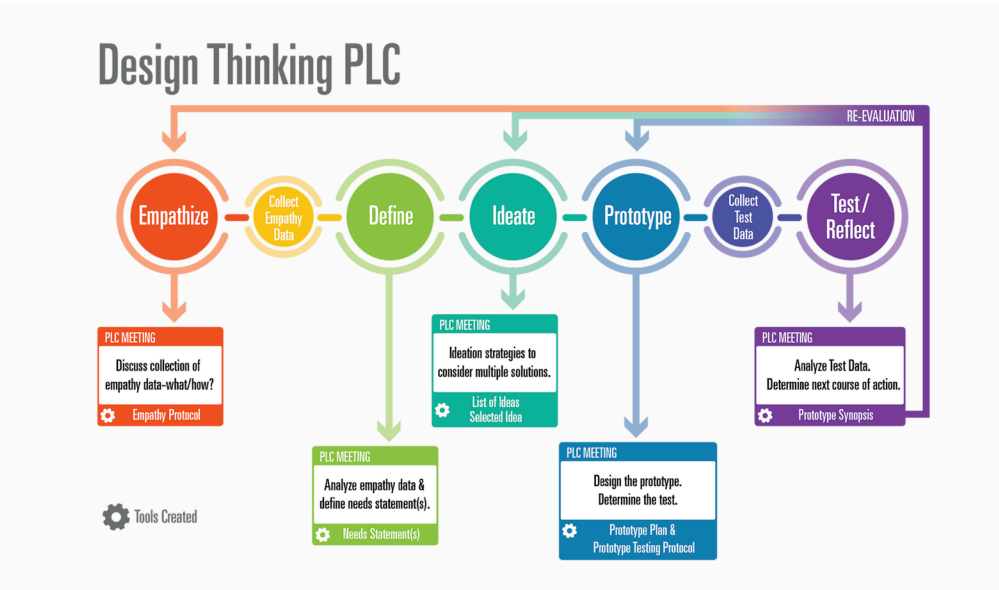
Design Thinking PLC

RE-EVALUATION

Empathize

Collect Empathy Data

Define

Ideate

Prototype

Collect Test Data

Test / Reflect

PLC MEETING
Discuss collection of empathy data-what/how?
Empathy Protocol

PLC MEETING
Analyze empathy data & define needs statement(s).
Needs Statement(s)

PLC MEETING
Ideation strategies to consider multiple solutions.
List of Ideas
Selected Idea

PLC MEETING
Design the prototype.
Determine the test.
Prototype Plan &
Prototype Testing Protocol

PLC MEETING
Analyze Test Data.
Determine next course of action.
Prototype Synopsis

Tools Created